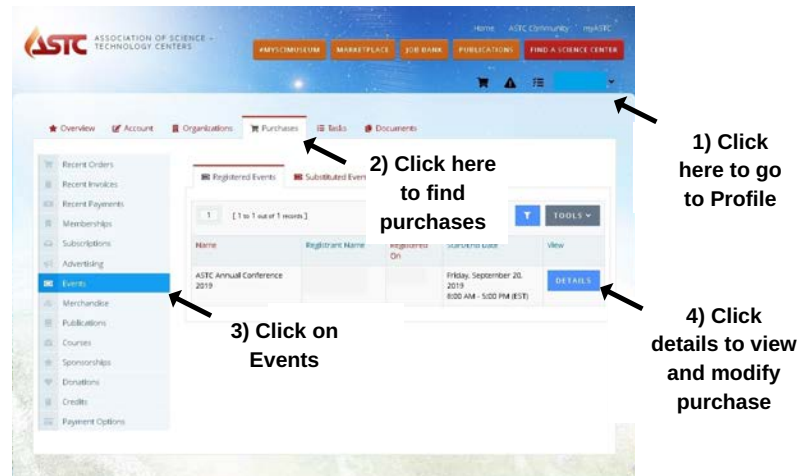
ASTC ASSOCIATION OF SCIENCE - TECHNOLOGY CENTERS

Home ASTC Community myASTC

#MYSCIMUSEUM MARKETPLACE JOB BANK PUBLICATIONS FIND A SCIENCE CENTER

Overview Account Organizations Purchases Tasks Documents

Recent Orders
Recent Invoices
Recent Payments
Memberships
Subscriptions
Advertising
Events
Merchandise
Publications
Courses
Sponsorships
Donations
Credits
Payment Options

Registered Events Substituted Even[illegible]

1 [ 1 to 1 out of 1 records ]

TOOLS

| Name | Registrant Name | Registered On | Start/End Date | View |
|---|---|---|---|---|
| ASTC Annual Conference 2019 | | | Friday, September 20, 2019 8:00 AM - 5:00 PM (EST) | DETAILS |

1) Click here to go to Profile

2) Click here to find purchases

3) Click on Events

4) Click details to view and modify purchase